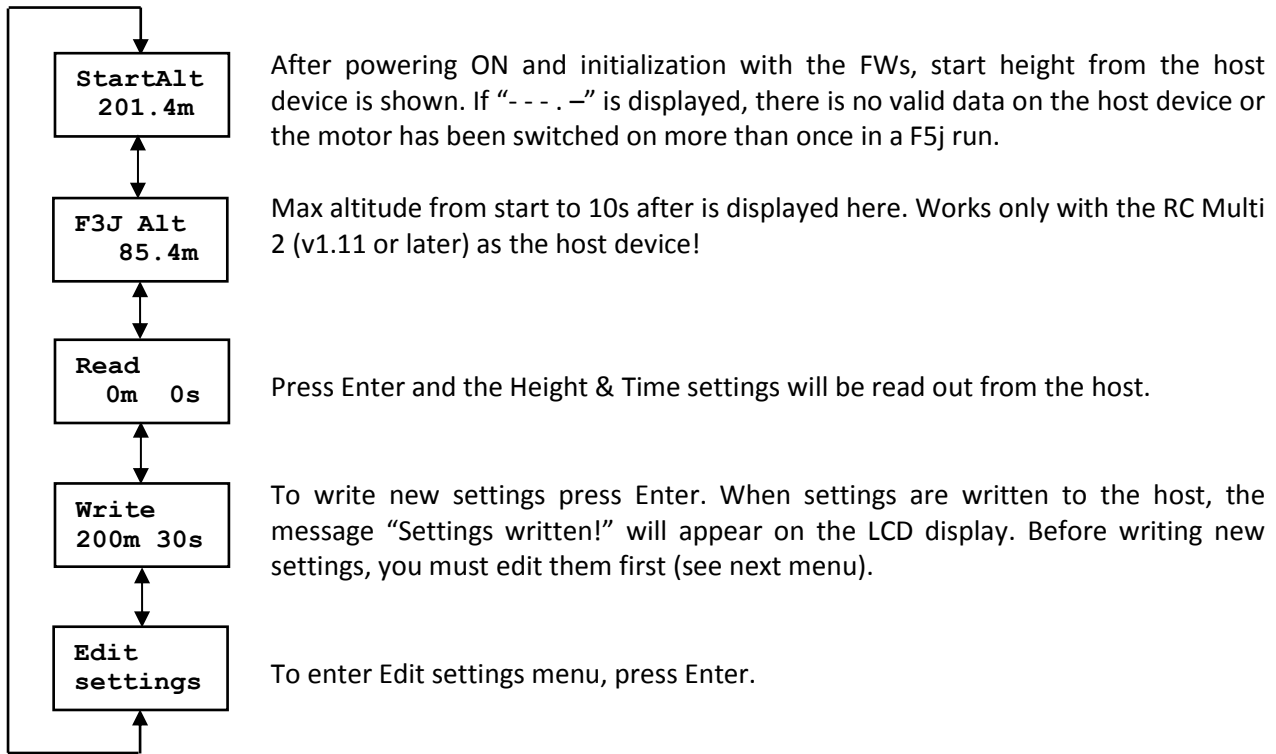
StartAlt
201.4m

After powering ON and initialization with the FWs, start height from the host device is shown. If "- - - . –" is displayed, there is no valid data on the host device or the motor has been switched on more than once in a F5j run.

F3J Alt
85.4m

Max altitude from start to 10s after is displayed here. Works only with the RC Multi 2 (v1.11 or later) as the host device!

Read
0m 0s

Press Enter and the Height & Time settings will be read out from the host.

Write
200m 30s

To write new settings press Enter. When settings are written to the host, the message "Settings written!" will appear on the LCD display. Before writing new settings, you must edit them first (see next menu).

Edit
settings

To enter Edit settings menu, press Enter.